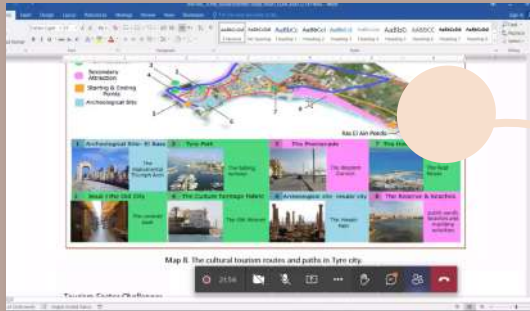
Secondary Attraction
Starting & Ending Points
Archeological Site

Ras El Ain Ponds

1 Archeological Site- El Bass
The monumental Triumph Arch
2 Tyre Port
The fishing harbour
3 The Promenade
The Western Corniche
7 The Ha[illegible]
The Old Tower
4 Souk / Tyre Old City
The covered souk
5 The Cultural Heritage Fabric
The Old Mosque
6 Archeological site- Inside city
The Hexagon Baths
8 The Reserve & beaches
Public sandy beaches and maritime activities

Map 8. The cultural tourism routes and paths in Tyre city.

21:54

Tourism Sector Challenges